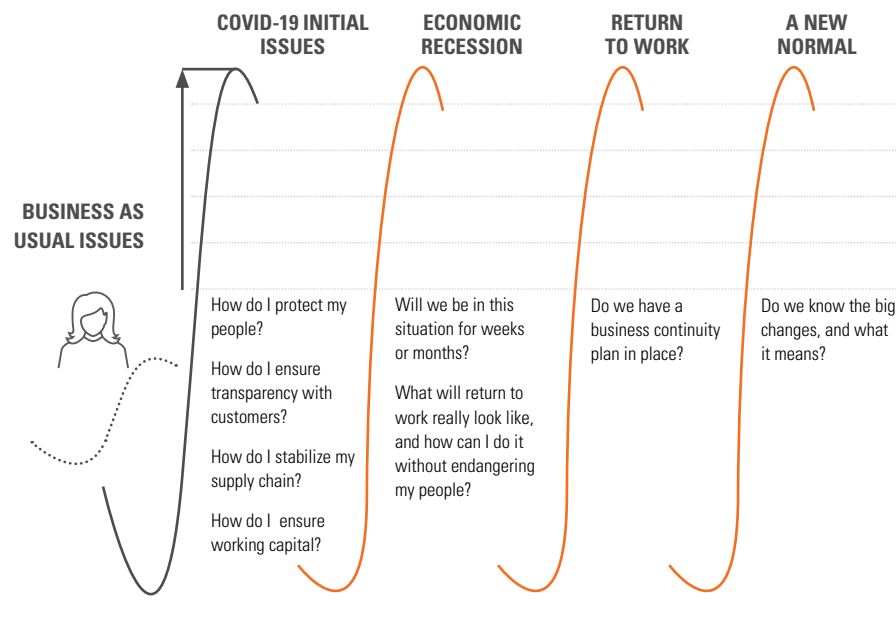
COVID-19 INITIAL ISSUES

ECONOMIC RECESSION

RETURN TO WORK

A NEW NORMAL

BUSINESS AS USUAL ISSUES

How do I protect my people?

How do I ensure transparency with customers?

How do I stabilize my supply chain?

How do I ensure working capital?

Will we be in this situation for weeks or months?

What will return to work really look like, and how can I do it without endangering my people?

Do we have a business continuity plan in place?

Do we know the big changes, and what it means?